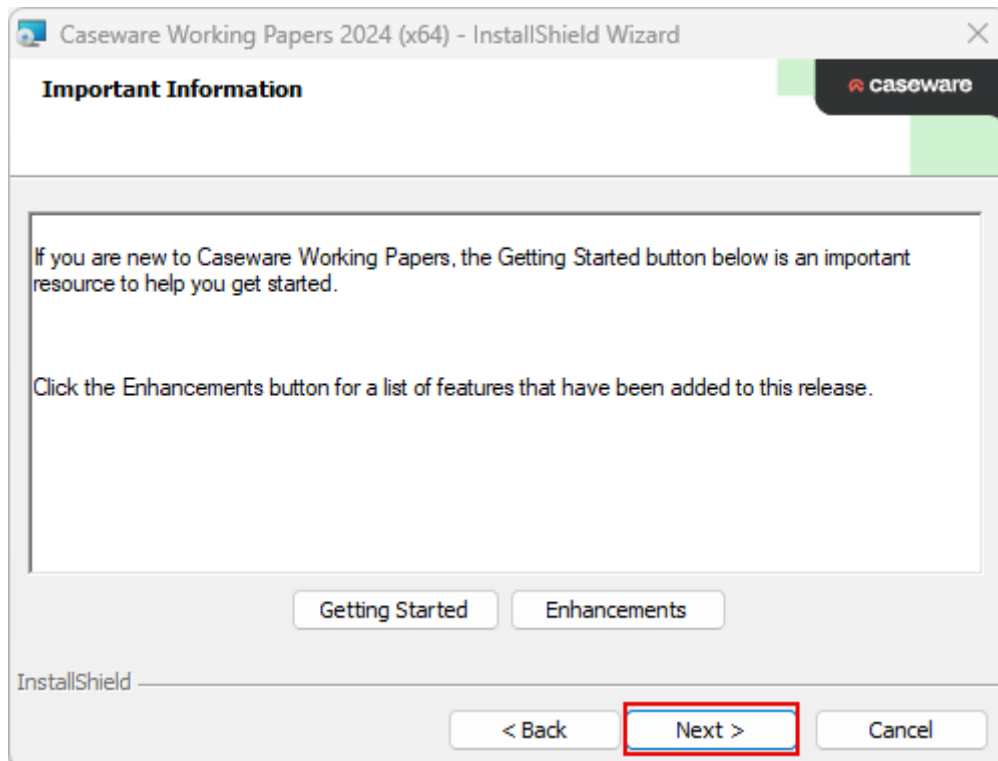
Caseware Working Papers 2024 (x64) - InstallShield Wizard

Important Information

caseware

If you are new to Caseware Working Papers, the Getting Started button below is an important resource to help you get started.

Click the Enhancements button for a list of features that have been added to this release.

Getting Started
Enhancements

InstallShield

< Back
Next >
Cancel